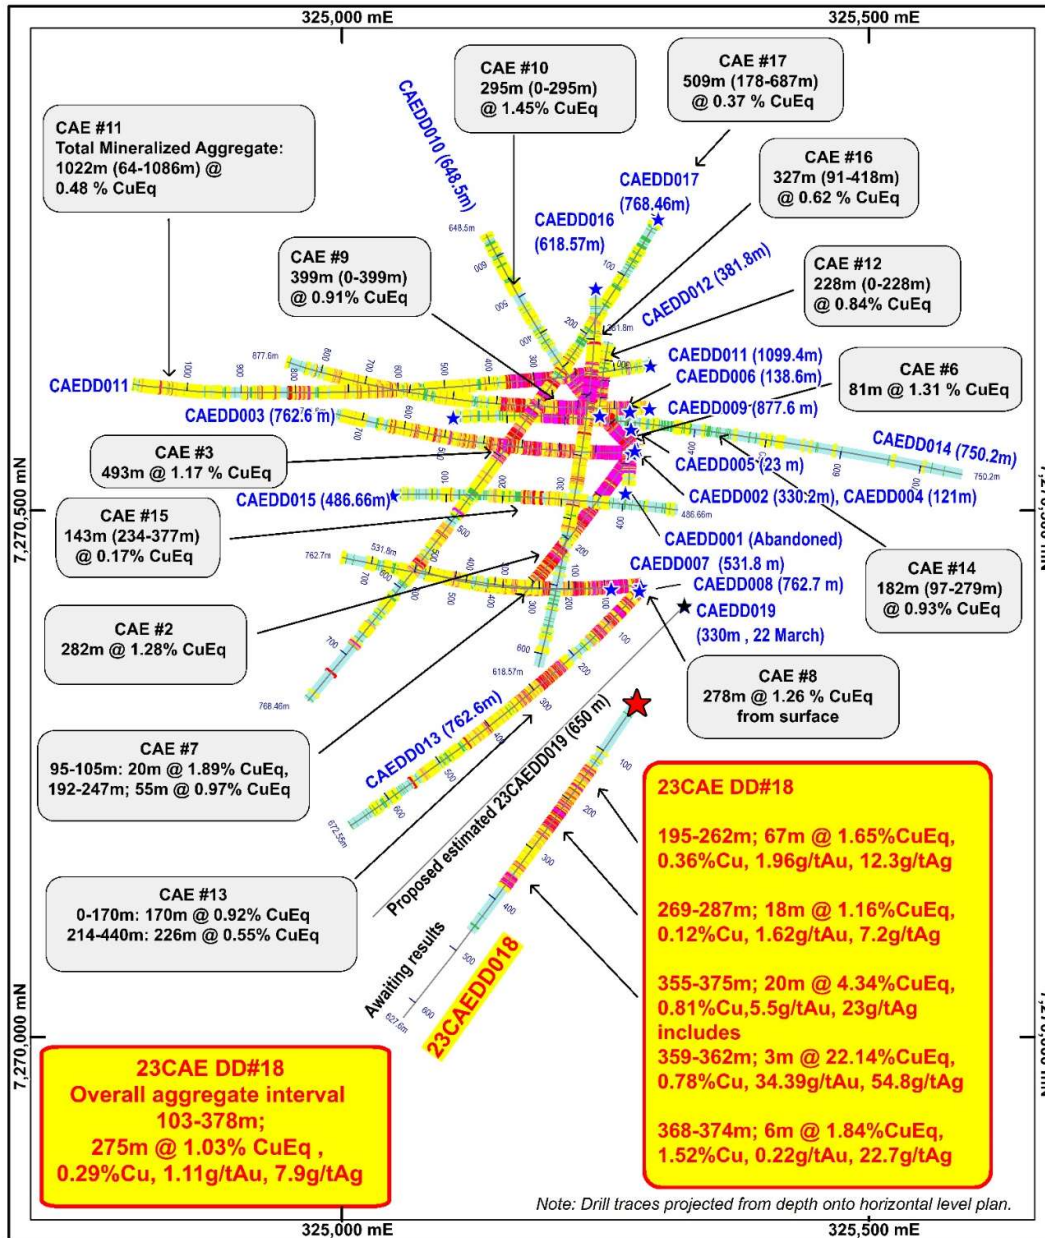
325,000 mE
325,500 mE

CAE #10
295m (0-295m)
@ 1.45% CuEq

CAE #17
509m (178-687m)
@ 0.37 % CuEq

CAE #11
Total Mineralized Aggregate:
1022m (64-1086m) @
0.48 % CuEq

CAEDD010 (648.5m)

CAEDD017
(768.46m)

CAE #16
327m (91-418m)
@ 0.62 % CuEq

CAEDD016
(618.57m)

CAE #9
399m (0-399m)
@ 0.91% CuEq

CAEDD012 (381.8m)

CAE #12
228m (0-228m)
@ 0.84% CuEq

CAEDD011 (1099.4m)
CAEDD006 (138.6m)

CAE #6
81m @ 1.31 % CuEq

CAEDD011
CAEDD003 (762.6 m)
CAEDD009 (877.6 m)

CAEDD014 (750.2m)

CAE #3
493m @ 1.17 % CuEq

CAEDD005 (23 m)

7,270,500 mN

CAEDD015 (486.66m)
CAEDD002 (330.2m), CAEDD004 (121m)

CAE #15
143m (234-377m)
@ 0.17% CuEq

CAEDD001 (Abandoned)

CAE #14
182m (97-279m)
@ 0.93% CuEq

CAEDD007 (531.8 m)
CAEDD008 (762.7 m)
CAEDD019
(330m , 22 March)

CAE #2
282m @ 1.28% CuEq

CAE #8
278m @ 1.26 % CuEq
from surface

CAE #7
95-105m: 20m @ 1.89% CuEq,
192-247m; 55m @ 0.97% CuEq

CAEDD013 (762.6m)

Proposed estimated 23CAEDD019 (650 m)

23CAE DD#18

195-262m; 67m @ 1.65%CuEq,
0.36%Cu, 1.96g/tAu, 12.3g/tAg

CAE #13
0-170m: 170m @ 0.92% CuEq
214-440m: 226m @ 0.55% CuEq

269-287m; 18m @ 1.16%CuEq,
0.12%Cu, 1.62g/tAu, 7.2g/tAg

Awaiting results

23CAEDD018

355-375m; 20m @ 4.34%CuEq,
0.81%Cu,5.5g/tAu, 23g/tAg
includes
359-362m; 3m @ 22.14%CuEq,
0.78%Cu, 34.39g/tAu, 54.8g/tAg

7,270,000 mN

23CAE DD#18
Overall aggregate interval
103-378m;
275m @ 1.03% CuEq ,
0.29%Cu, 1.11g/tAu, 7.9g/tAg

368-374m; 6m @ 1.84%CuEq,
1.52%Cu, 0.22g/tAu, 22.7g/tAg

Note: Drill traces projected from depth onto horizontal level plan.

325,000 mE
325,500 mE